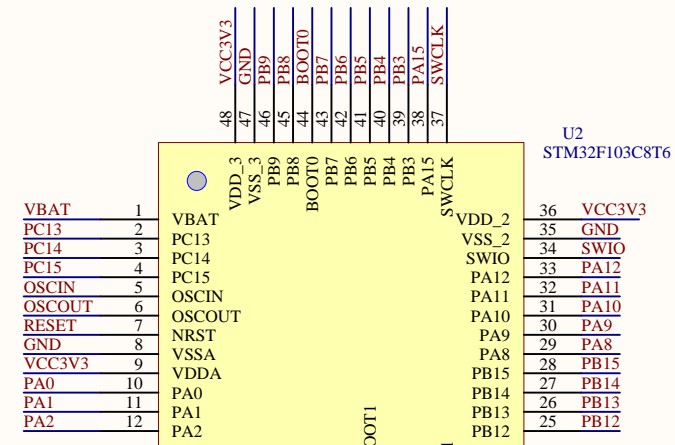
VCC3V3
GND
PB9
PB8
BOOT0
PB7
PB6
PB5
PB4
PB3
PA15
SWCLK

48
47
46
45
44
43
42
41
40
39
38
37

U2
STM32F103C8T6

VDD_3
VSS_3
PB9
PB8
BOOT0
PB7
PB6
PB5
PB4
PB3
PA15
SWCLK

VBAT 1 VBAT
PC13 2 PC13
PC14 3 PC14
PC15 4 PC15
OSCIN 5 OSCIN
OSCOUT 6 OSCOUT
RESET 7 NRST
GND 8 VSSA
VCC3V3 9 VDDA
PA0 10 PA0
PA1 11 PA1
PA2 12 PA2

VDD_2 36 VCC3V3
VSS_2 35 GND
SWIO 34 SWIO
PA12 33 PA12
PA11 32 PA11
PA10 31 PA10
PA9 30 PA9
PA8 29 PA8
PB15 28 PB15
PB14 27 PB14
PB13 26 PB13
PB12 25 PB12

OOT1